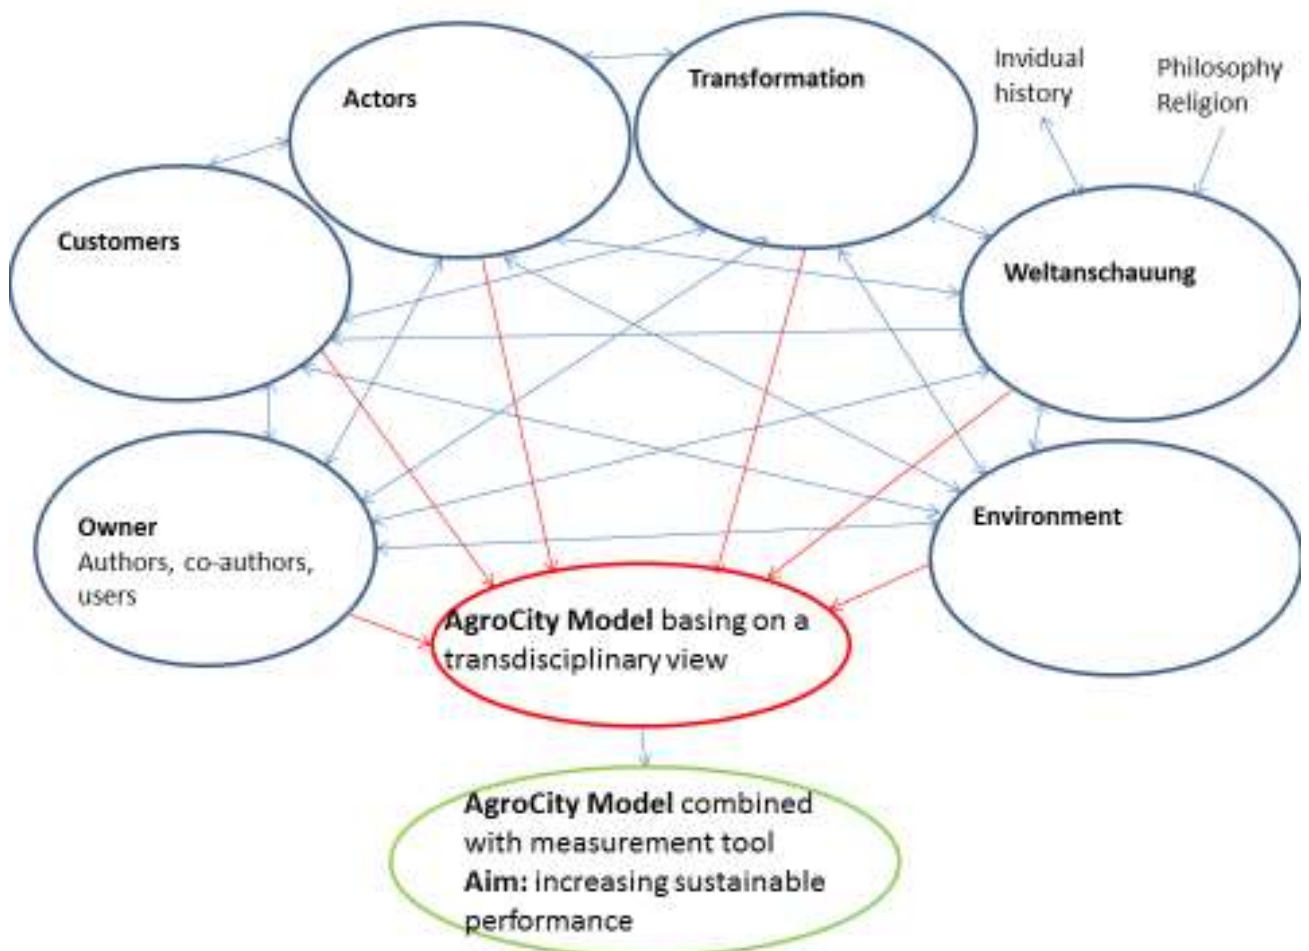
Invidual history

Philosophy Religion

Actors

Transformation

Customers

Weltanschauung

Owner
Authors, co-authors, users

Environment

**AgroCity Model** basing on a transdisciplinary view

**AgroCity Model** combined with measurement tool
**Aim:** increasing sustainable performance